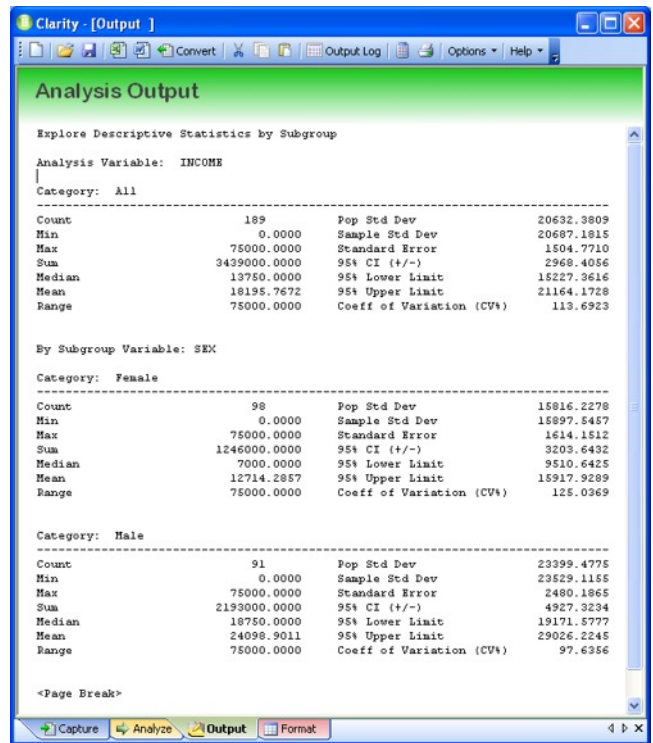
Clarity - [Output ]

Convert | Output Log | Options ▾ | Help ▾

Analysis Output

Explore Descriptive Statistics by Subgroup

Analysis Variable: INCOME

Category: All

| | | | |
|---|---|---|---|
| Count | 189 | Pop Std Dev | 20632.3809 |
| Min | 0.0000 | Sample Std Dev | 20687.1815 |
| Max | 75000.0000 | Standard Error | 1504.7710 |
| Sum | 3439000.0000 | 95% CI (+/-) | 2968.4056 |
| Median | 13750.0000 | 95% Lower Limit | 15227.3616 |
| Mean | 18195.7672 | 95% Upper Limit | 21164.1728 |
| Range | 75000.0000 | Coeff of Variation (CV%) | 113.6923 |

By Subgroup Variable: SEX

Category: Female

| | | | |
|---|---|---|---|
| Count | 98 | Pop Std Dev | 15816.2278 |
| Min | 0.0000 | Sample Std Dev | 15897.5457 |
| Max | 75000.0000 | Standard Error | 1614.1512 |
| Sum | 1246000.0000 | 95% CI (+/-) | 3203.6432 |
| Median | 7000.0000 | 95% Lower Limit | 9510.6425 |
| Mean | 12714.2857 | 95% Upper Limit | 15917.9289 |
| Range | 75000.0000 | Coeff of Variation (CV%) | 125.0369 |

Category: Male

| | | | |
|---|---|---|---|
| Count | 91 | Pop Std Dev | 23399.4775 |
| Min | 0.0000 | Sample Std Dev | 23529.1155 |
| Max | 75000.0000 | Standard Error | 2480.1865 |
| Sum | 2193000.0000 | 95% CI (+/-) | 4927.3234 |
| Median | 18750.0000 | 95% Lower Limit | 19171.5777 |
| Mean | 24098.9011 | 95% Upper Limit | 29026.2245 |
| Range | 75000.0000 | Coeff of Variation (CV%) | 97.6356 |

<Page Break>

Capture | Analyze | Output | Format